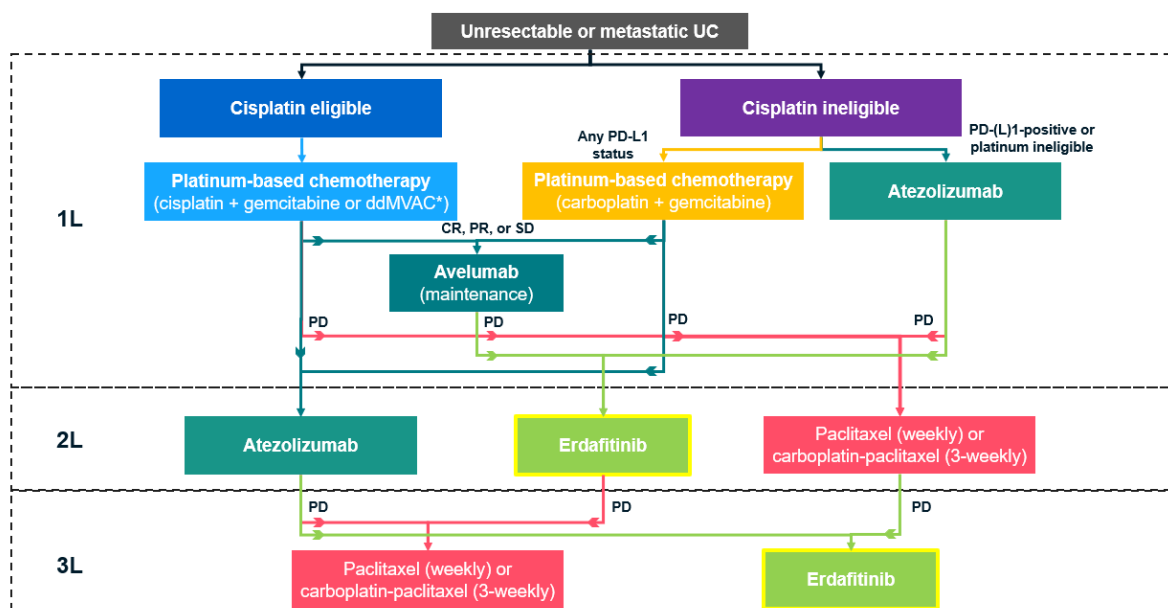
Unresectable or metastatic UC

Cisplatin eligible

Cisplatin ineligible

Any PD-L1 status

PD-(L)1-positive or platinum ineligible

1L

Platinum-based chemotherapy (cisplatin + gemcitabine or ddMVAC*)

Platinum-based chemotherapy (carboplatin + gemcitabine)

Atezolizumab

CR, PR, or SD

Avelumab (maintenance)

PD

PD

PD

PD

2L

Atezolizumab

Erdafitinib

Paclitaxel (weekly) or carboplatin-paclitaxel (3-weekly)

PD

PD

PD

3L

Paclitaxel (weekly) or carboplatin-paclitaxel (3-weekly)

Erdafitinib